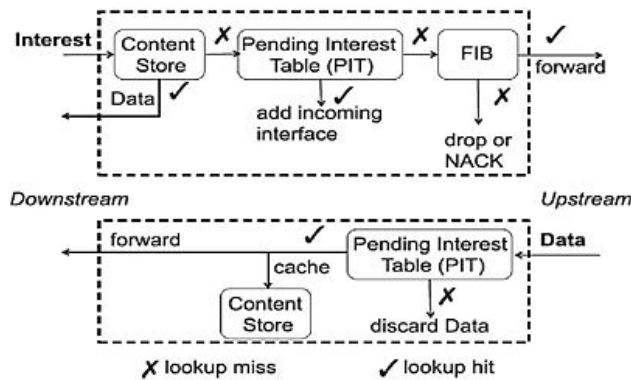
Interest

Content Store

✗

Pending Interest Table (PIT)

✗

FIB

✓

forward

Data ✓

add incoming interface ✓

✗

drop or NACK

Downstream

Upstream

forward

✓

Pending Interest Table (PIT)

Data

cache

Content Store

✗

discard Data

✗ lookup miss

✓ lookup hit